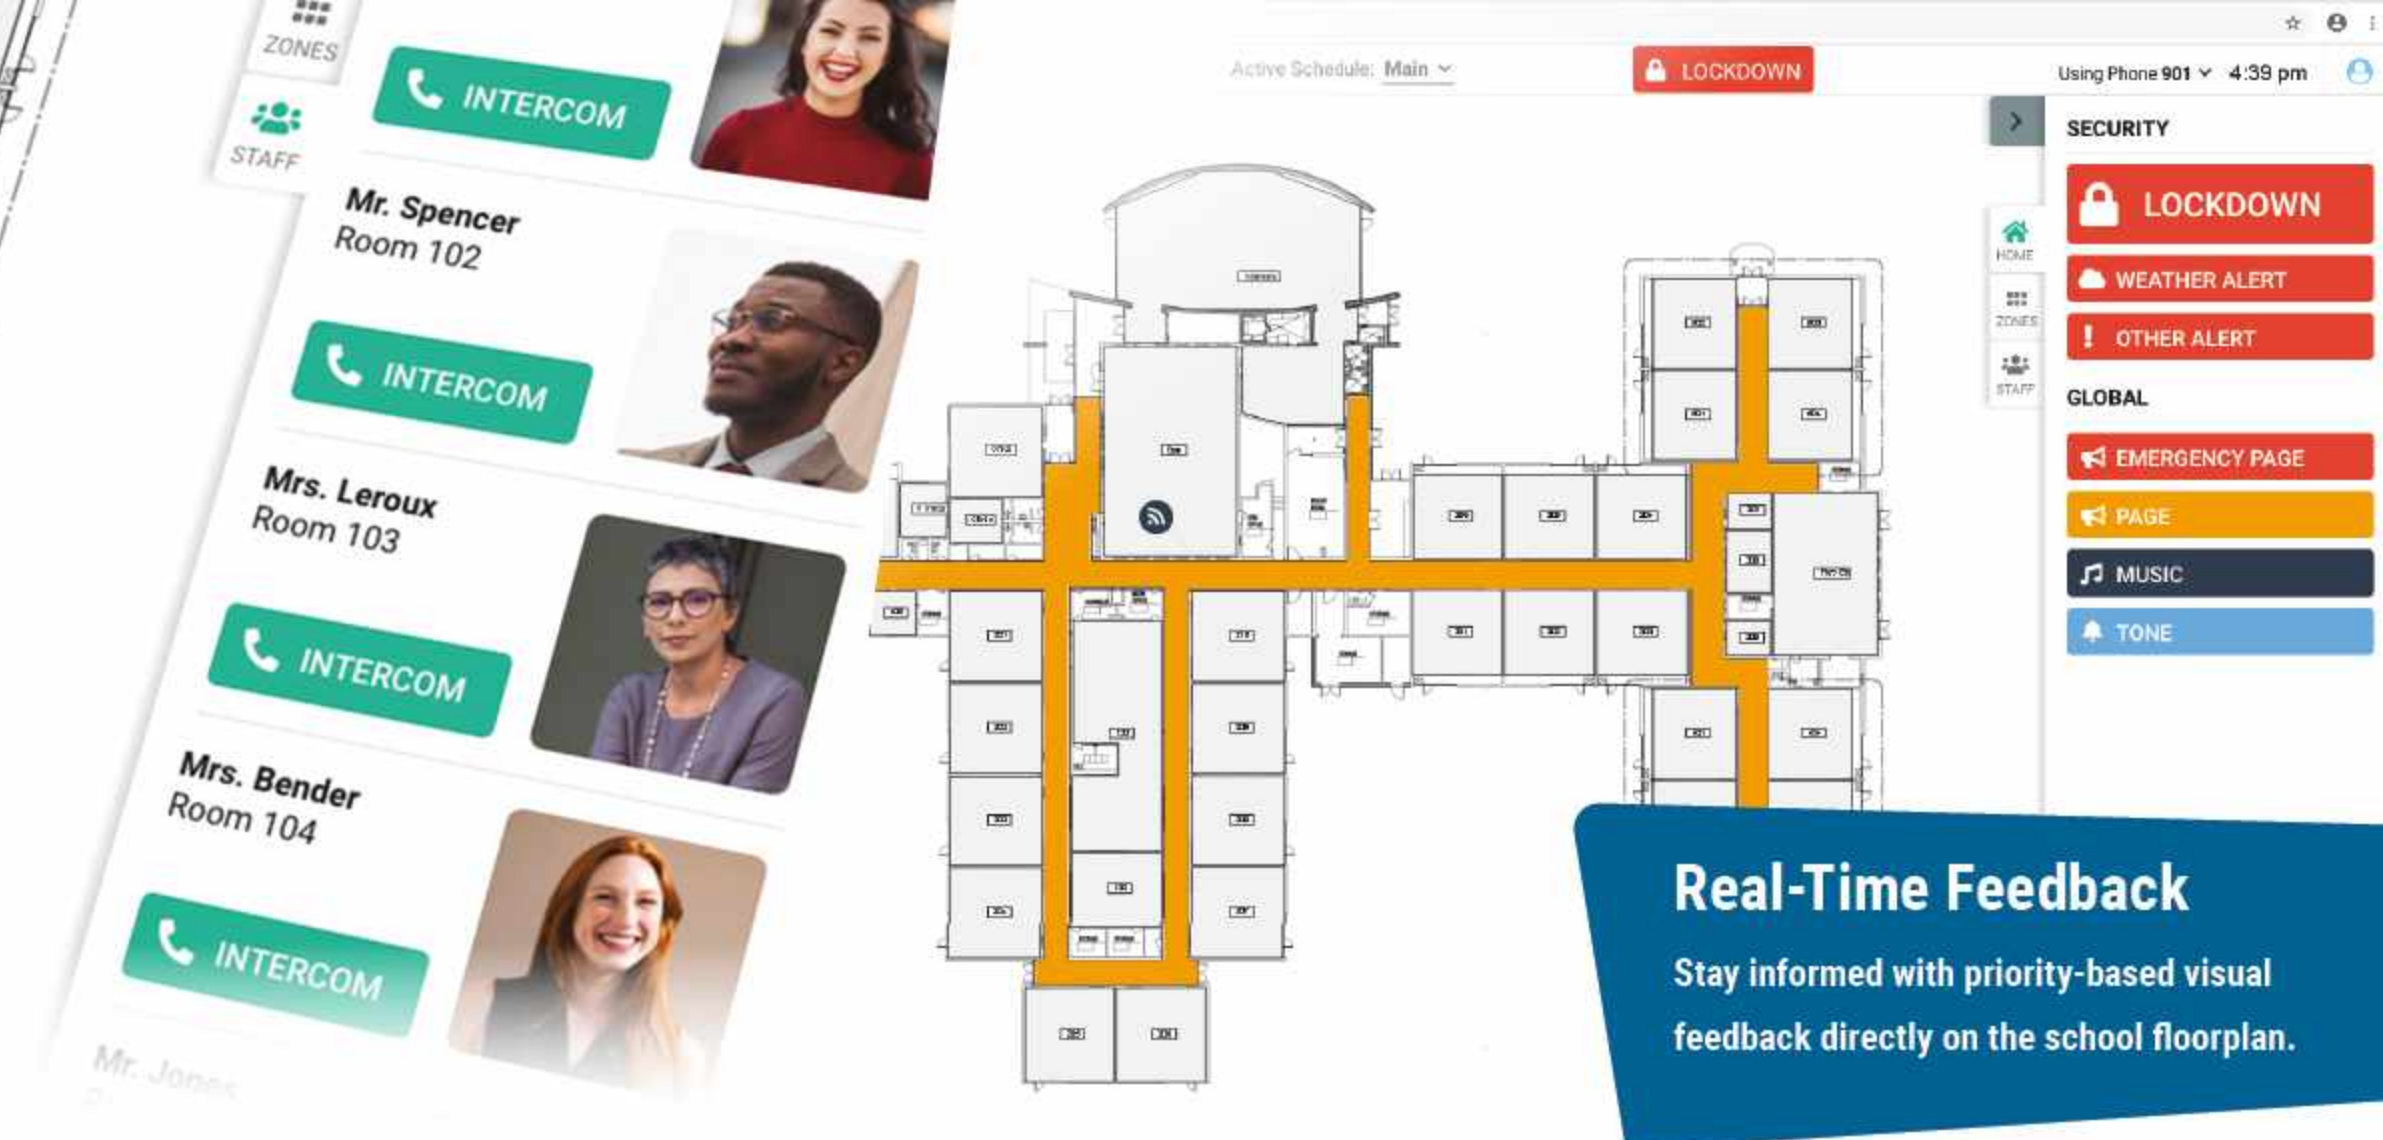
ZONES

STAFF

INTERCOM

Mr. Spencer
Room 102

INTERCOM

Mrs. Leroux
Room 103

INTERCOM

Mrs. Bender
Room 104

INTERCOM

Mr. Jones

Active Schedule: Main

LOCKDOWN

Using Phone 901 4:39 pm

HOME

ZONES

STAFF

SECURITY

LOCKDOWN

WEATHER ALERT

OTHER ALERT

GLOBAL

EMERGENCY PAGE

PAGE

MUSIC

TONE

Real-Time Feedback

Stay informed with priority-based visual feedback directly on the school floorplan.